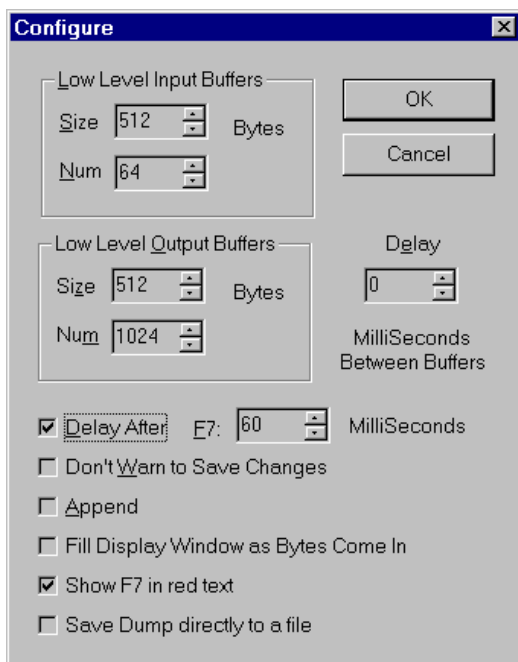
Configure

Low Level Input Buffers
Size 512 Bytes
Num 64

OK
Cancel

Low Level Output Buffers
Size 512 Bytes
Num 1024

Delay
0
MilliSeconds Between Buffers

☑ Delay After F7: 60 MilliSeconds
☐ Don't Warn to Save Changes
☐ Append
☐ Fill Display Window as Bytes Come In
☑ Show F7 in red text
☐ Save Dump directly to a file